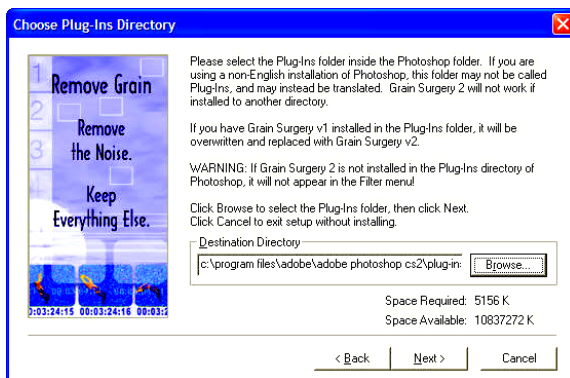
Choose Plug-Ins Directory

1
2
3
4

Remove Grain

Remove the Noise.

Keep Everything Else.

0:03:24:15 0:03:24:16 0:03:2

Please select the Plug-Ins folder inside the Photoshop folder. If you are using a non-English installation of Photoshop, this folder may not be called Plug-Ins, and may instead be translated. Grain Surgery 2 will not work if installed to another directory.

If you have Grain Surgery v1 installed in the Plug-Ins folder, it will be overwritten and replaced with Grain Surgery v2.

WARNING: If Grain Surgery 2 is not installed in the Plug-Ins directory of Photoshop, it will not appear in the Filter menu!

Click Browse to select the Plug-Ins folder, then click Next.
Click Cancel to exit setup without installing.

Destination Directory

c:\program files\adobe\adobe photoshop cs2\plug-in:

Browse...

Space Required: 5156 K
Space Available: 10837272 K

< Back
Next >
Cancel